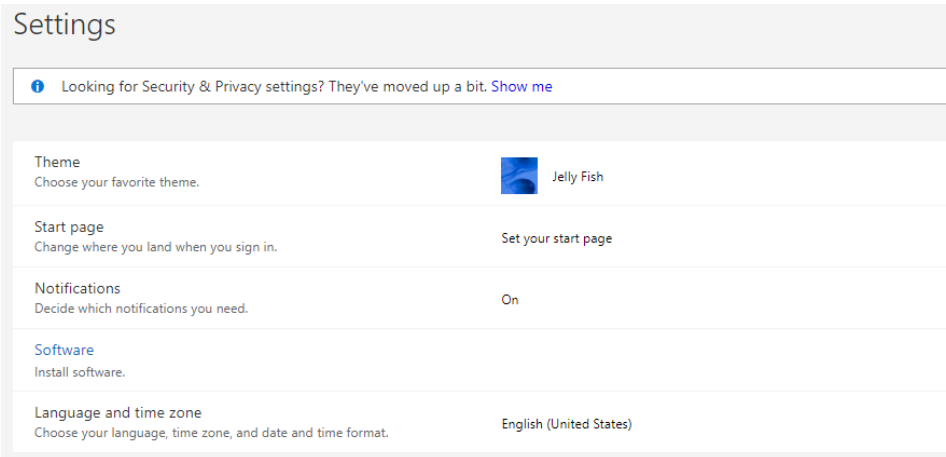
Settings

Looking for Security & Privacy settings? They've moved up a bit. Show me

Theme
Choose your favorite theme.

Jelly Fish

Start page
Change where you land when you sign in.

Set your start page

Notifications
Decide which notifications you need.

On

Software
Install software.

Language and time zone
Choose your language, time zone, and date and time format.

English (United States)